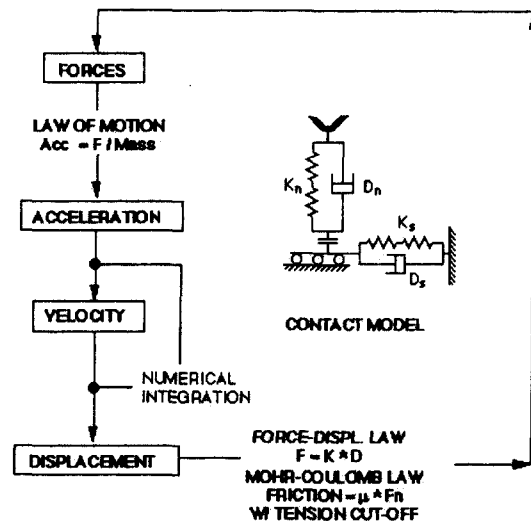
FORCES

LAW OF MOTION
Acc = F / Mass

ACCELERATION

VELOCITY

NUMERICAL
INTEGRATION

DISPLACEMENT

$K_n$

$D_n$

$K_s$

$D_s$

CONTACT MODEL

FORCE-DISPL. LAW
F = K * D
MOHR-COULOMB LAW
FRICTION = $\mu$ * Fn
W/ TENSION CUT-OFF